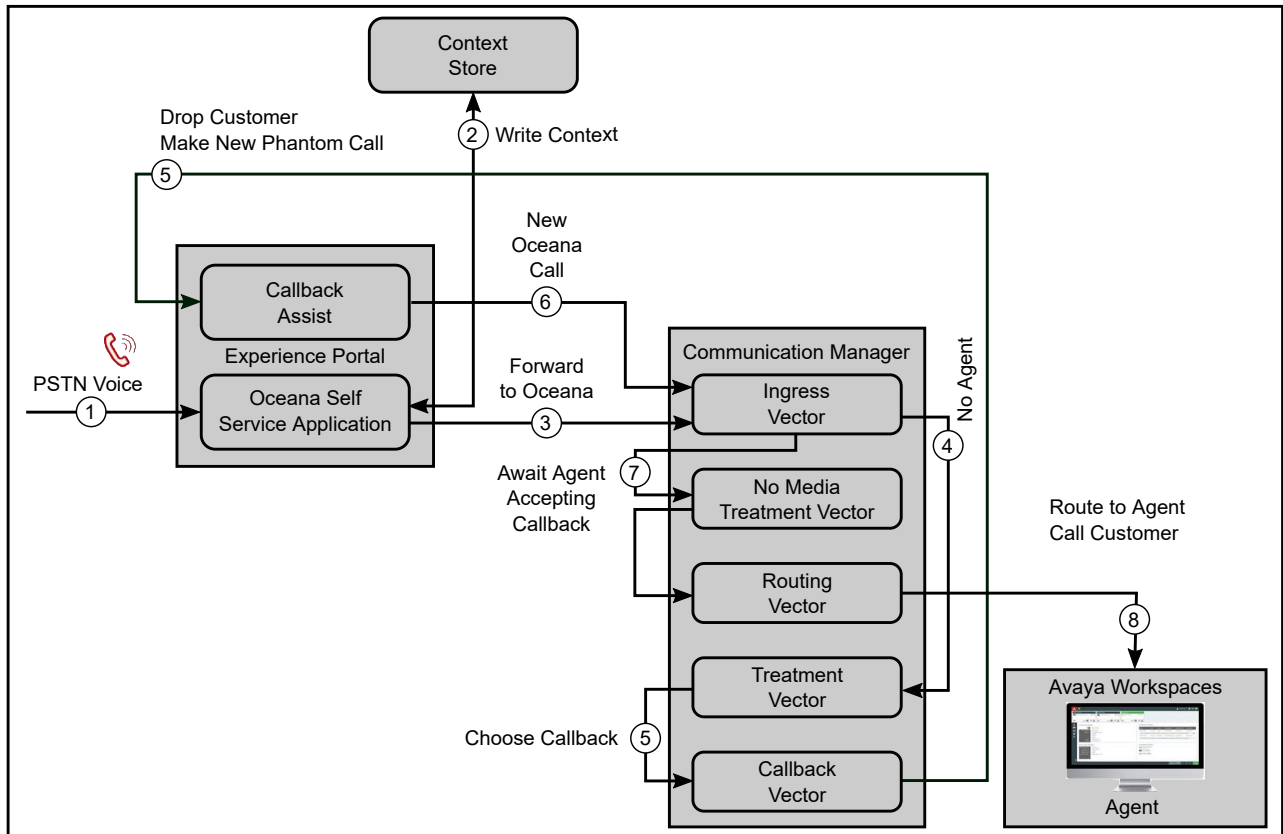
Context Store

Drop Customer
Make New Phantom Call

2 Write Context

5

New Oceana Call

Callback Assist

6

Experience Portal

PSTN Voice

1

Oceana Self Service Application

Forward to Oceana

3

Communication Manager

No Agent

Ingress Vector

4

Await Agent Accepting Callback

7

No Media Treatment Vector

Route to Agent
Call Customer

Routing Vector

8

Treatment Vector

Avaya Workspaces

Choose Callback

5

Callback Vector

Agent